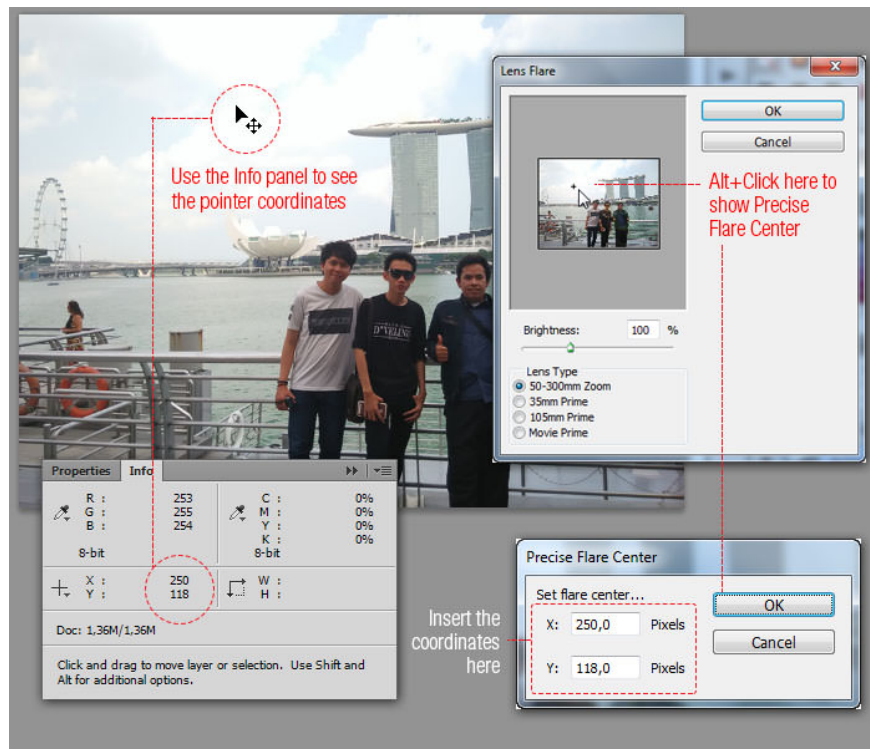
Use the Info panel to see the pointer coordinates

Lens Flare

OK

Cancel

Alt+Click here to show Precise Flare Center

Brightness: 100 %

Lens Type
50-300mm Zoom
35mm Prime
105mm Prime
Movie Prime

Properties Info

R : 253
G : 255
B : 254
8-bit

C : 0%
M : 0%
Y : 0%
K : 0%
8-bit

X : 250
Y : 118

W :
H :

Doc: 1,36M/1,36M

Click and drag to move layer or selection. Use Shift and Alt for additional options.

Precise Flare Center

Set flare center...

X: 250,0 Pixels

Y: 118,0 Pixels

OK

Cancel

Insert the coordinates here